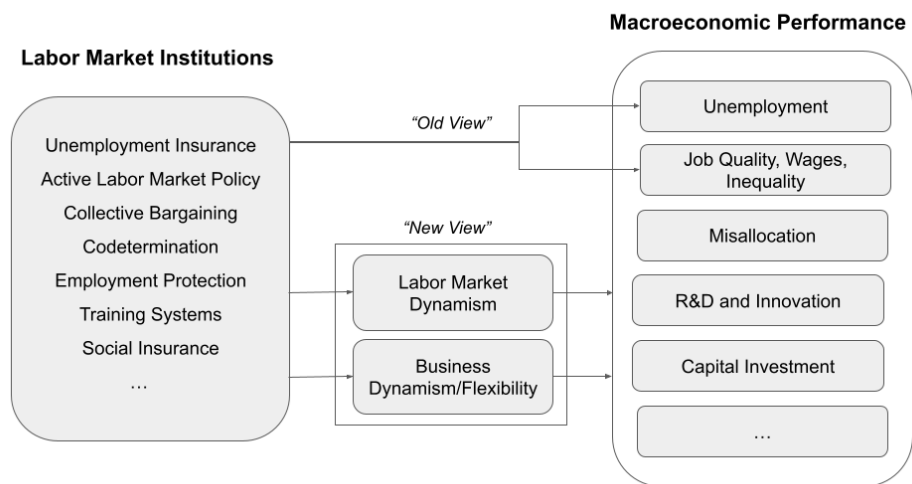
Macroeconomic Performance

Labor Market Institutions

Unemployment Insurance
Active Labor Market Policy
Collective Bargaining
Codetermination
Employment Protection
Training Systems
Social Insurance
…

"Old View"

"New View"

Labor Market Dynamism

Business Dynamism/Flexibility

Unemployment

Job Quality, Wages, Inequality

Misallocation

R&D and Innovation

Capital Investment

…